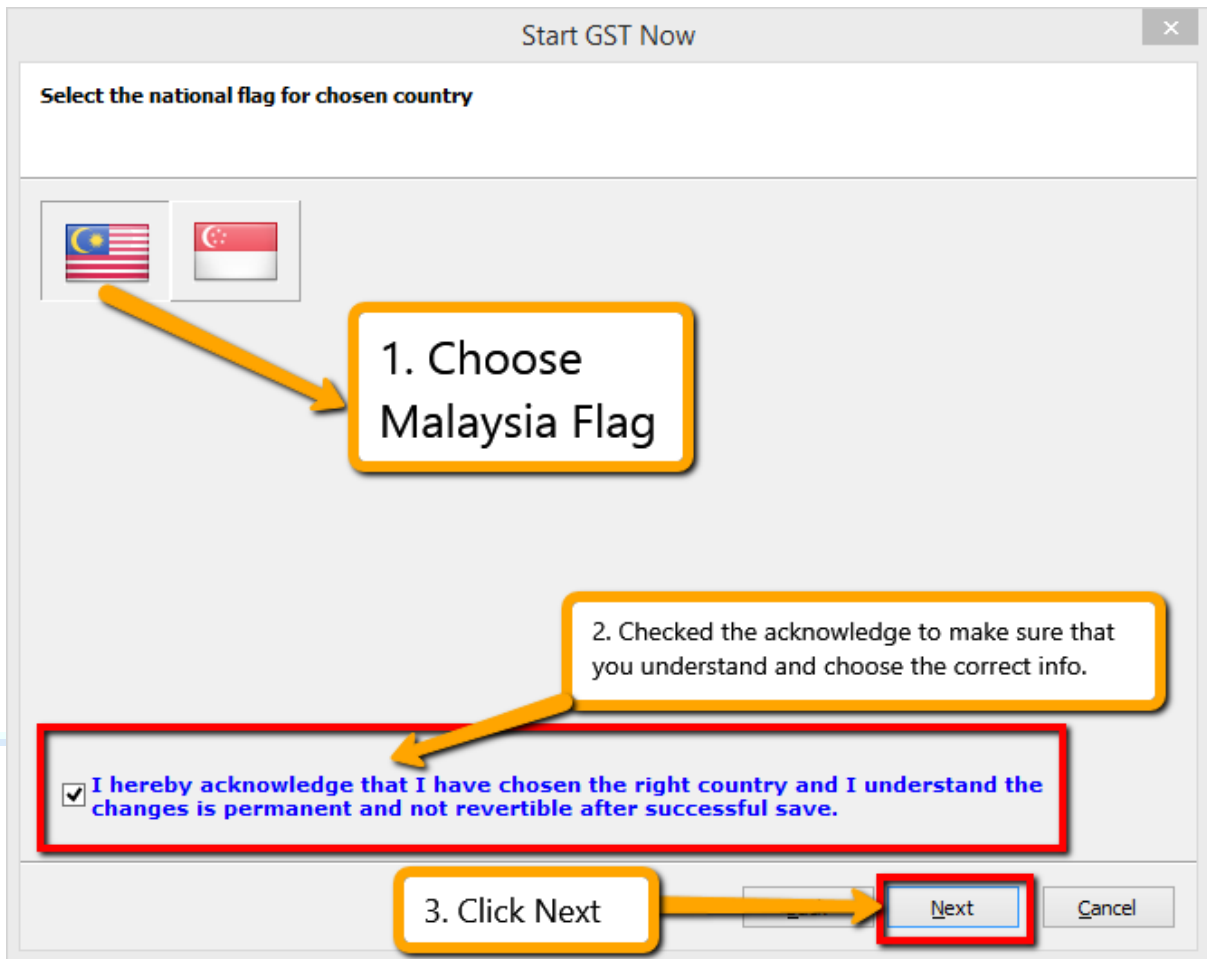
Start GST Now

Select the national flag for chosen country

1. Choose Malaysia Flag

2. Checked the acknowledge to make sure that you understand and choose the correct info.

I hereby acknowledge that I have chosen the right country and I understand the changes is permanent and not revertible after successful save.

3. Click Next

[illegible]

Next

Cancel